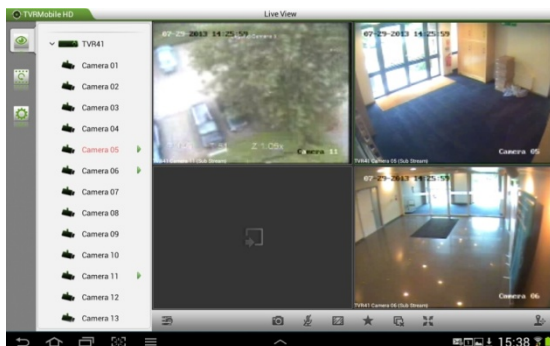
TVRMobile HD

Live View

TVR41

Camera 01

Camera 02

Camera 03

Camera 04

Camera 05

Camera 06

Camera 07

Camera 08

Camera 09

Camera 10

Camera 11

Camera 12

Camera 13

07-29-2013 14:25:59

Z 5.09x

Camera 11

07-29-2013 14:25:59

TVR41 Camera 05 (Sub Stream)

Camera 05

07-29-2013 14:25:59

TVR41 Camera 06 (Sub Stream)

Camera 06

15:38